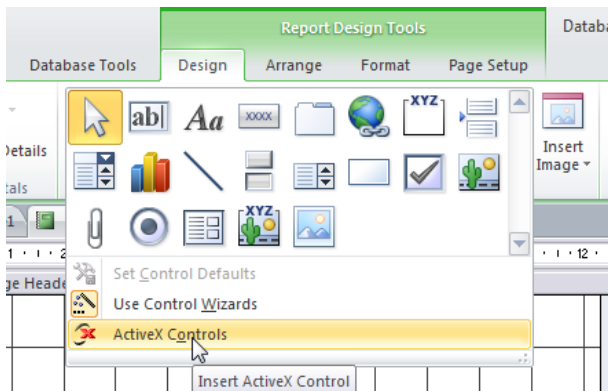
Report Design Tools

Databa

Database Tools

Design

Arrange

Format

Page Setup

ab|

Aa

XXXX

XYZ

Details

tals

Insert Image

1

1 · 1 · 2

12

ge Heade

XYZ

Set Control Defaults

Use Control Wizards

ActiveX Controls

Insert ActiveX Control